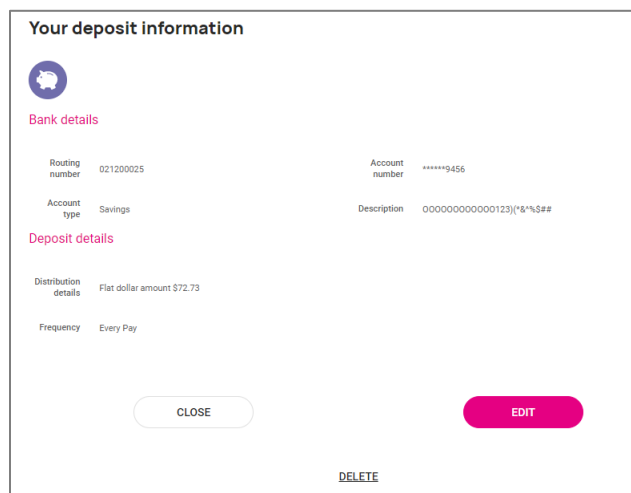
Your deposit information

Bank details

Routing number 021200025

Account number ******9456

Account type Savings

Description OOOOOOOOOOOO123)(*&^%$##

Deposit details

Distribution details Flat dollar amount $72.73

Frequency Every Pay

CLOSE

EDIT

DELETE